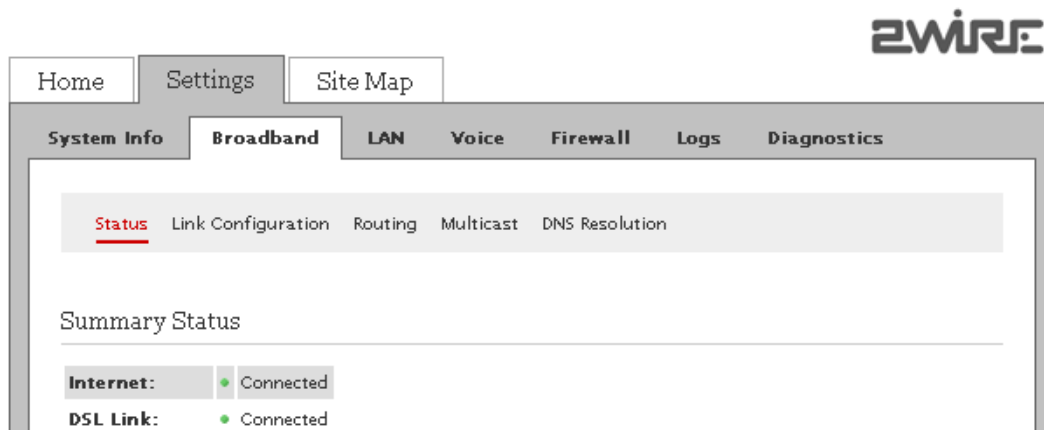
2WIRE

Home Settings Site Map

System Info Broadband LAN Voice Firewall Logs Diagnostics

Status Link Configuration Routing Multicast DNS Resolution

Summary Status

| Internet: | Connected |
|---|---|
| DSL Link: | Connected |